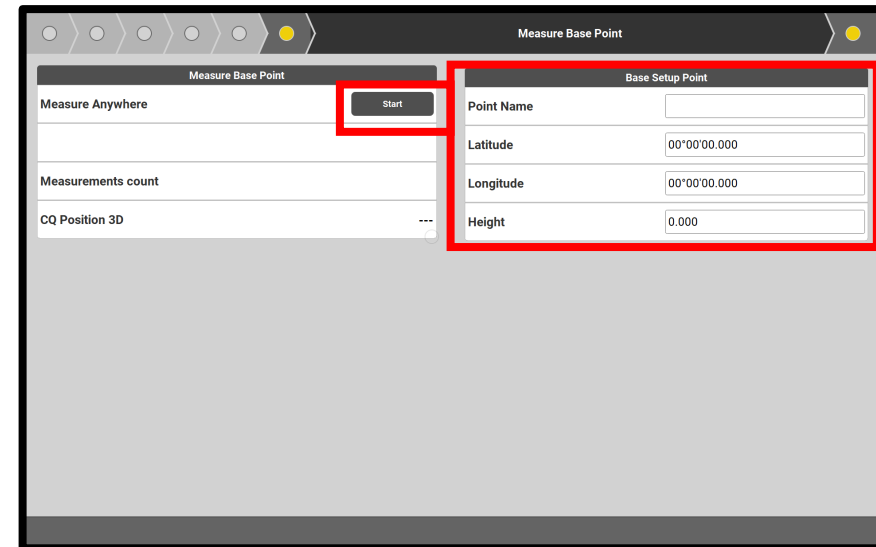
Measure Base Point

Measure Base Point

Measure Anywhere

Start

Measurements count

CQ Position 3D

---

Base Setup Point

| Point Name | |
|---|---|
| Latitude | 00°00'00.000 |
| Longitude | 00°00'00.000 |
| Height | 0.000 |